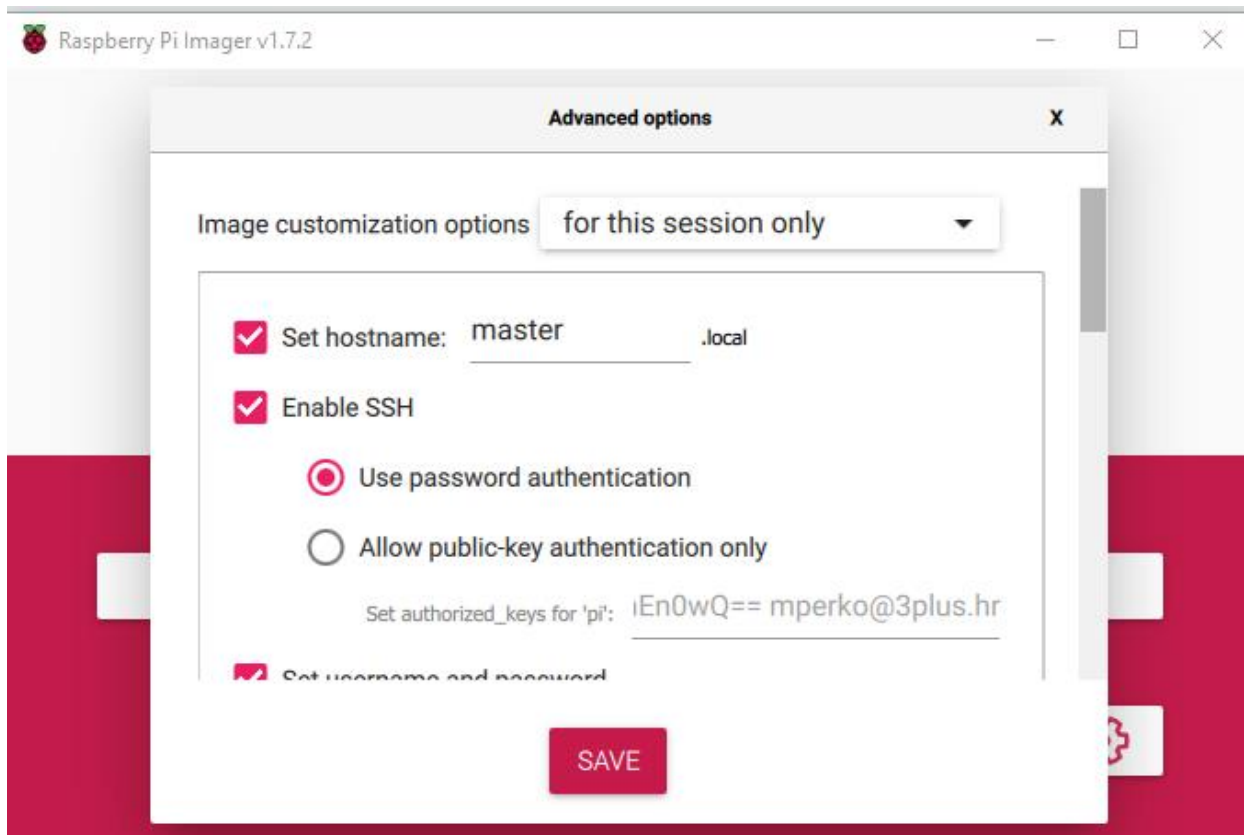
Raspberry Pi Imager v1.7.2

Advanced options

X

Image customization options for this session only

Set hostname: master .local

Enable SSH

Use password authentication

Allow public-key authentication only

Set authorized_keys for 'pi': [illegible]En0wQ== mperko@3plus.hr

Set username and password

SAVE